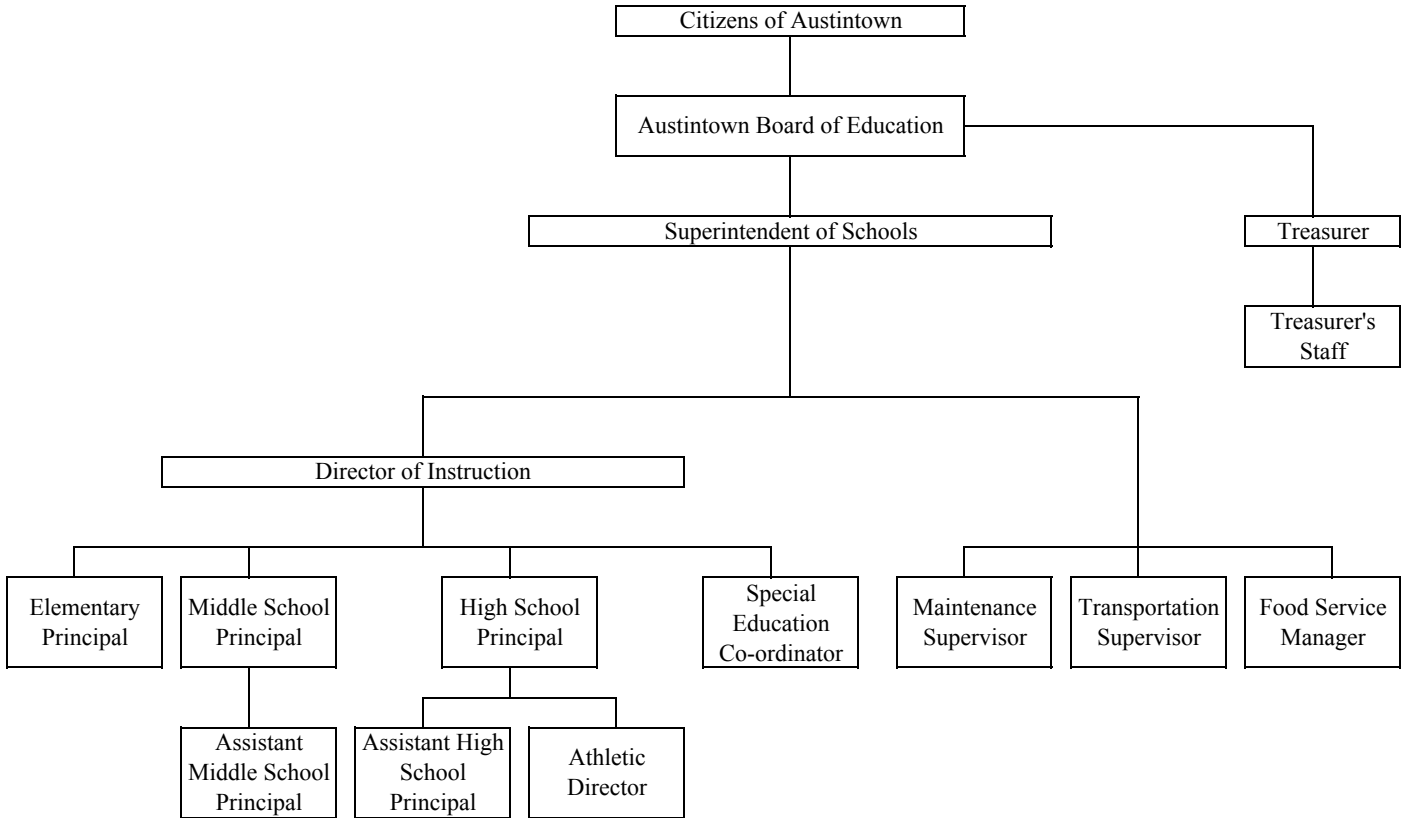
Citizens of Austintown

Austintown Board of Education

Superintendent of Schools

Treasurer

Treasurer's Staff

Director of Instruction

Elementary Principal

Middle School Principal

High School Principal

Special Education Co-ordinator

Maintenance Supervisor

Transportation Supervisor

Food Service Manager

Assistant Middle School Principal

Assistant High School Principal

Athletic Director